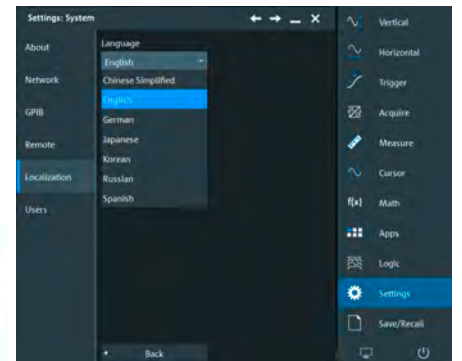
Settings: System

About
Network
GPIB
Remote
Localization
Users

Language
English
Chinese Simplified
English
German
Japanese
Korean
Russian
Spanish

Back

Vertical
Horizontal
Trigger
Acquire
Measure
Cursor
f(x) Math
Apps
Logic
Settings
Save/Recall